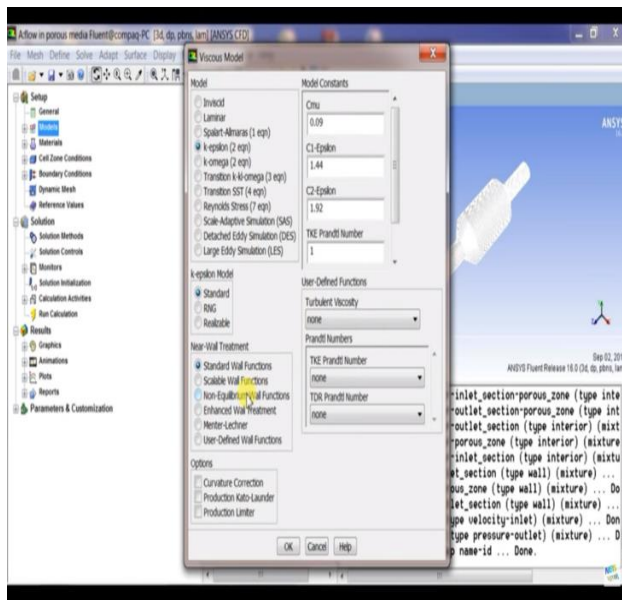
A flow in porous media Fluent@compaq-PC [3d, dp, pbns, lam] [ANSYS CFD]

File Mesh Define Solve Adapt Surface Display

Setup
General
Models
Materials
Cell Zone Conditions
Boundary Conditions
Dynamic Mesh
Reference Values
Solution
Solution Methods
Solution Controls
Monitors
Solution Initialization
Calculation Activities
Run Calculation
Results
Graphics
Animations
Plots
Reports
Parameters & Customization

Viscous Model

Model
Inviscid
Laminar
Spalart-Allmaras (1 eqn)
k-epsilon (2 eqn)
k-omega (2 eqn)
Transition k-kl-omega (3 eqn)
Transition SST (4 eqn)
Reynolds Stress (7 eqn)
Scale-Adaptive Simulation (SAS)
Detached Eddy Simulation (DES)
Large Eddy Simulation (LES)

k-epsilon Model
Standard
RNG
Realizable

Near-Wall Treatment
Standard Wall Functions
Scalable Wall Functions
Non-Equilibrium Wall Functions
Enhanced Wall Treatment
Menter-Lechner
User-Defined Wall Functions

Options
Curvature Correction
Production Kato-Launder
Production Limiter

Model Constants
Cmu
0.09
C1-Epsilon
1.44
C2-Epsilon
1.92
TKE Prandtl Number
1

User-Defined Functions
Turbulent Viscosity
none
Prandtl Numbers
TKE Prandtl Number
none
TDR Prandtl Number
none

OK Cancel Help

ANSYS

Sep 02, 20
ANSYS Fluent Release 16.0 (3d, dp, pbns, lam

-inlet_section-porous_zone (type inte
-outlet_section-porous_zone (type int
-outlet_section (type interior) (mixt
-porous_zone (type interior) (mixture
-inlet_section (type interior) (mixtu
et_section (type wall) (mixture) ...
ous_zone (type wall) (mixture) ... Do
let_section (type wall) (mixture) ...
ype velocity-inlet) (mixture) ... Don
type pressure-outlet) (mixture) ... D
name-id ... Done.